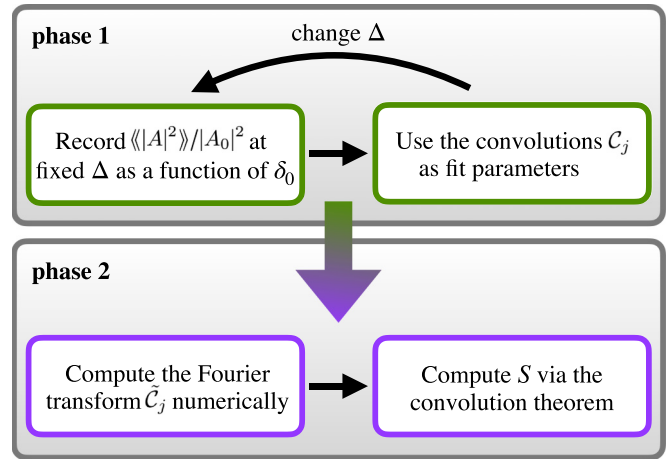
phase 1

change $\Delta$

Record $\langle\langle |A|^2 \rangle\rangle / |A_0|^2$ at fixed $\Delta$ as a function of $\delta_0$

Use the convolutions $\mathcal{C}_j$ as fit parameters

phase 2

Compute the Fourier transform $\tilde{\mathcal{C}}_j$ numerically

Compute $S$ via the convolution theorem